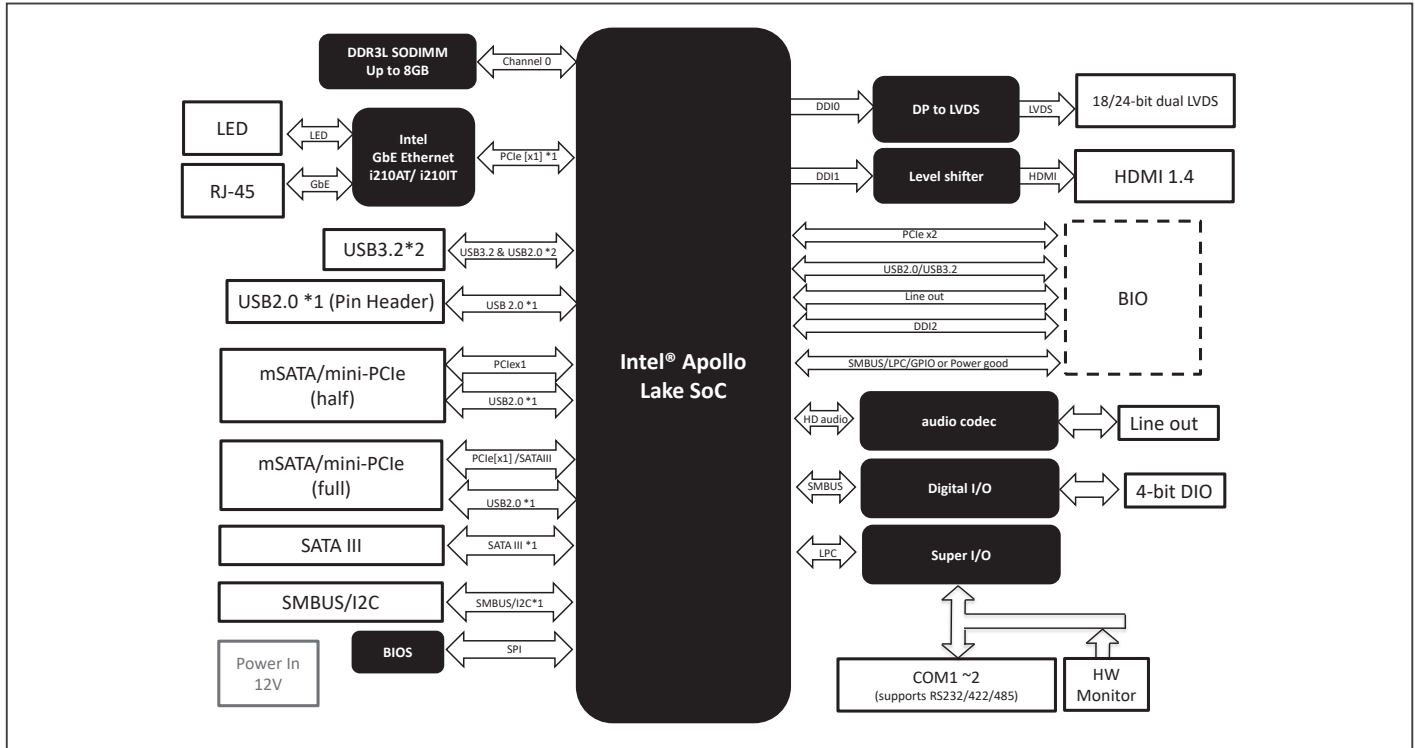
DDR3L SODIMM
Up to 8GB

Channel 0

LED

LED

Intel
GbE Ethernet
i210AT/ i210IT

PCIe [x1] *1

RJ-45

GbE

USB3.2*2

USB3.2 & USB2.0 *2

USB2.0 *1 (Pin Header)

USB 2.0 *1

mSATA/mini-PCIe
(half)

PCIex1

USB2.0 *1

mSATA/mini-PCIe
(full)

PCIe[x1] /SATAIII

USB2.0 *1

SATA III

SATA III *1

SMBUS/I2C

SMBUS/I2C*1

BIOS

SPI

Power In
12V

Intel® Apollo
Lake SoC

DDI0

DP to LVDS

LVDS

18/24-bit dual LVDS

DDI1

Level shifter

HDMI

HDMI 1.4

PCIe x2

USB2.0/USB3.2

Line out

DDI2

SMBUS/LPC/GPIO or Power good

BIO

HD audio

audio codec

Line out

SMBUS

Digital I/O

4-bit DIO

LPC

Super I/O

COM1 ~2
(supports RS232/422/485)

HW
Monitor